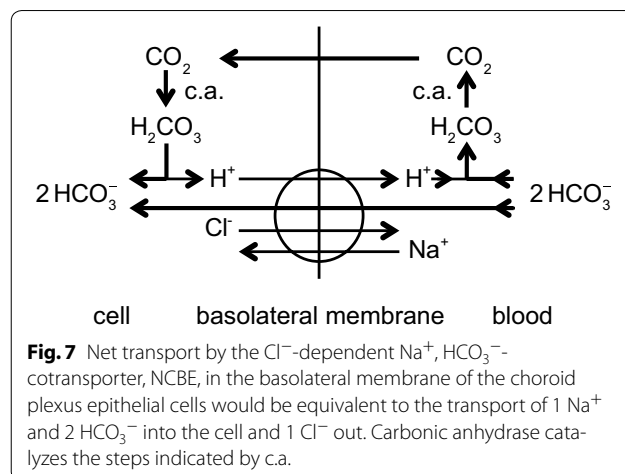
$CO_2$ $CO_2$

c.a. c.a.

$H_2CO_3$ $H_2CO_3$

$2\,HCO_3^-$ $H^+$ $H^+$ $2\,HCO_3^-$

$Cl^-$

$Na^+$

cell basolateral membrane blood

**Fig. 7** Net transport by the $Cl^-$-dependent $Na^+$, $HCO_3^-$-cotransporter, NCBE, in the basolateral membrane of the choroid plexus epithelial cells would be equivalent to the transport of 1 $Na^+$ and 2 $HCO_3^-$ into the cell and 1 $Cl^-$ out. Carbonic anhydrase catalyzes the steps indicated by c.a.